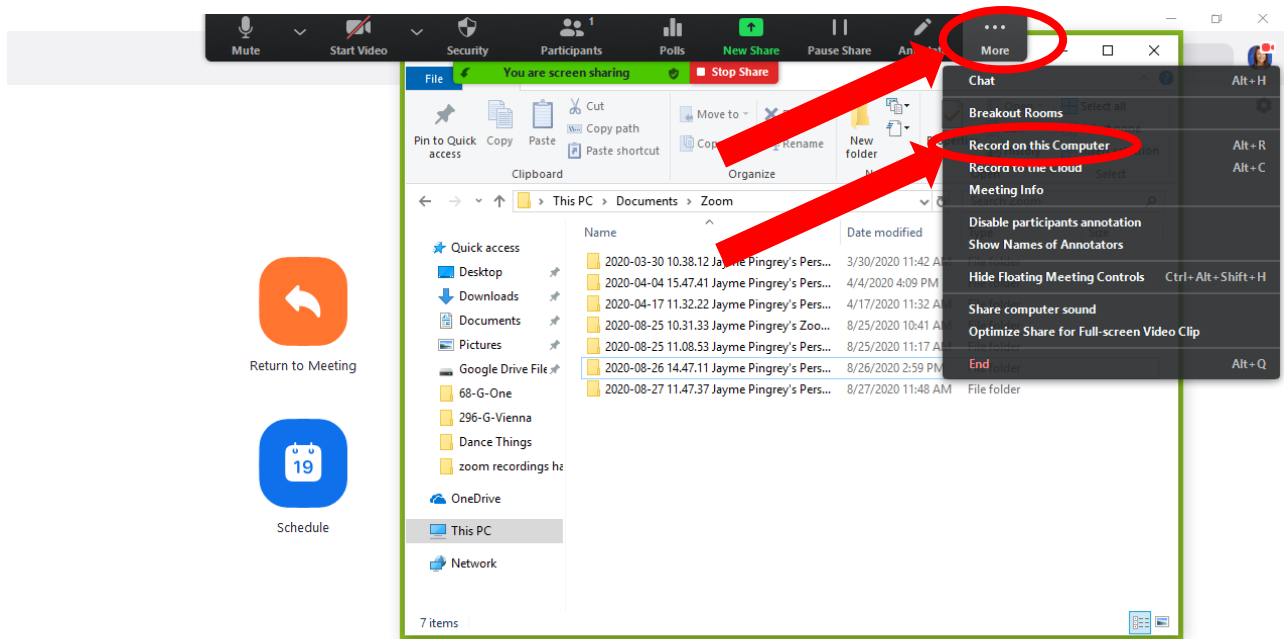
Mute
Start Video
Security
Participants 1
Polls
New Share
Pause Share
Annotate
More

You are screen sharing
Stop Share

File
Pin to Quick access
Copy
Paste
Cut
Copy path
Paste shortcut
Clipboard
Move to
Copy to
Rename
Organize
New folder
Select all

This PC › Documents › Zoom

Quick access
Desktop
Downloads
Documents
Pictures
Google Drive File
68-G-One
296-G-Vienna
Dance Things
zoom recordings ha
OneDrive
This PC
Network

| Name | Date modified | |
|---|---|---|
| 2020-03-30 10.38.12 Jayme Pingrey's Pers... | 3/30/2020 11:42 AM | |
| 2020-04-04 15.47.41 Jayme Pingrey's Pers... | 4/4/2020 4:09 PM | |
| 2020-04-17 11.32.22 Jayme Pingrey's Pers... | 4/17/2020 11:32 AM | |
| 2020-08-25 10.31.33 Jayme Pingrey's Zoo... | 8/25/2020 10:41 AM | |
| 2020-08-25 11.08.53 Jayme Pingrey's Pers... | 8/25/2020 11:17 AM | File folder |
| 2020-08-26 14.47.11 Jayme Pingrey's Pers... | 8/26/2020 2:59 PM | |
| 2020-08-27 11.47.37 Jayme Pingrey's Pers... | 8/27/2020 11:48 AM | File folder |

7 items

Return to Meeting
19
Schedule

Chat Alt+H
Breakout Rooms
Record on this Computer Alt+R
Record to the Cloud Alt+C
Meeting Info
Disable participants annotation
Show Names of Annotators
Hide Floating Meeting Controls Ctrl+Alt+Shift+H
Share computer sound
Optimize Share for Full-screen Video Clip
End Alt+Q